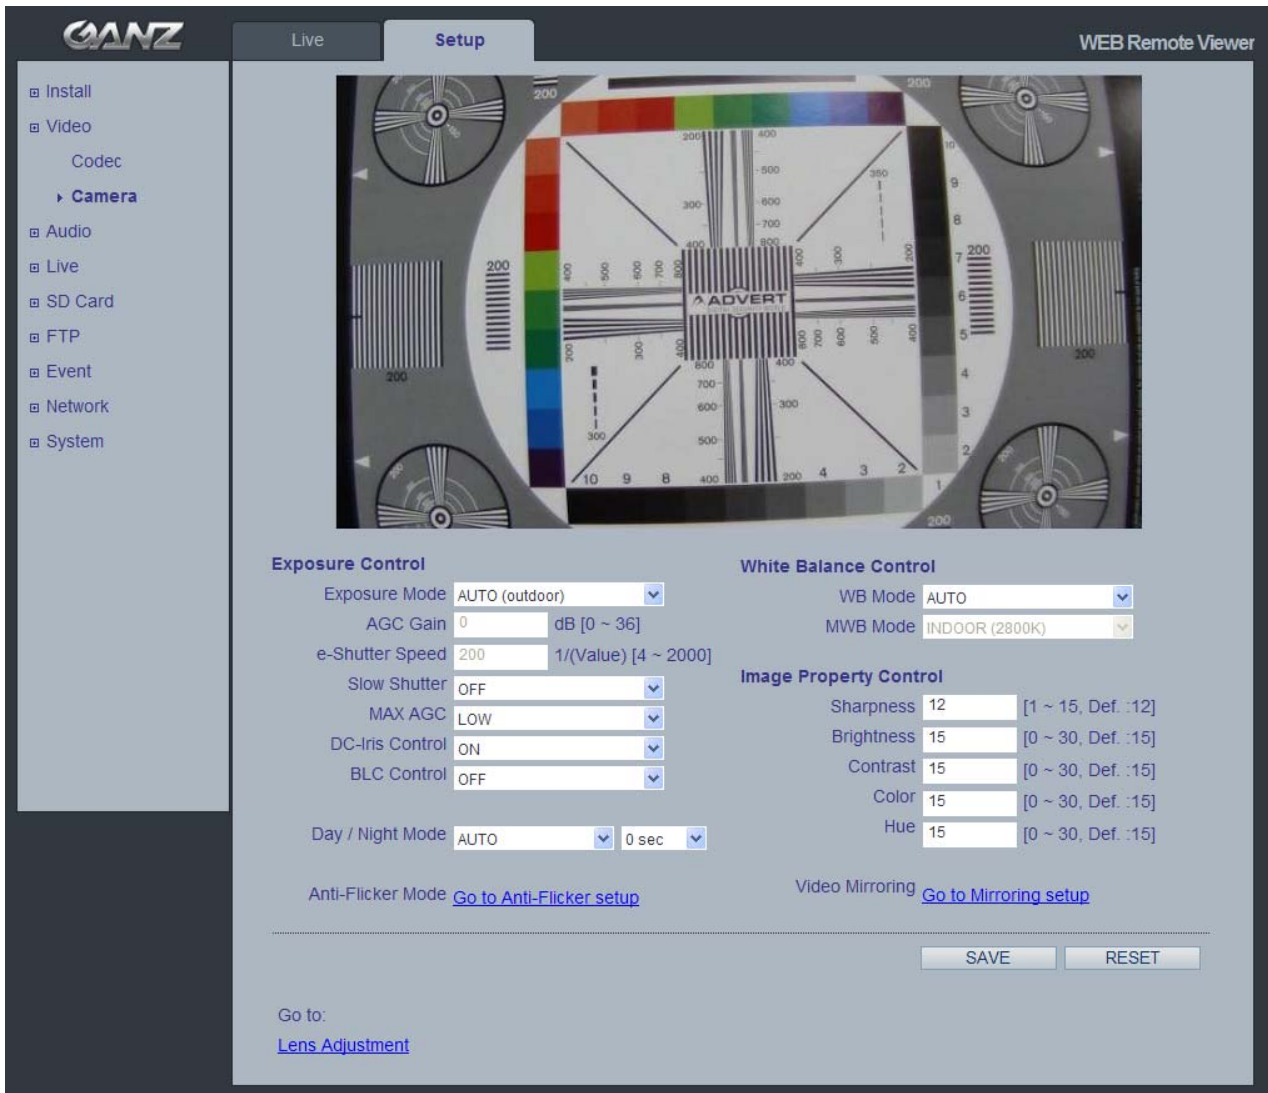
GANZ

Live
Setup
WEB Remote Viewer

Install
Video
Codec
Camera
Audio
Live
SD Card
FTP
Event
Network
System

Exposure Control
Exposure Mode AUTO (outdoor)
AGC Gain 0 dB [0 ~ 36]
e-Shutter Speed 200 1/(Value) [4 ~ 2000]
Slow Shutter OFF
MAX AGC LOW
DC-Iris Control ON
BLC Control OFF

Day / Night Mode AUTO 0 sec

Anti-Flicker Mode Go to Anti-Flicker setup

White Balance Control
WB Mode AUTO
MWB Mode INDOOR (2800K)

Image Property Control
Sharpness 12 [1 ~ 15, Def. :12]
Brightness 15 [0 ~ 30, Def. :15]
Contrast 15 [0 ~ 30, Def. :15]
Color 15 [0 ~ 30, Def. :15]
Hue 15 [0 ~ 30, Def. :15]

Video Mirroring Go to Mirroring setup

SAVE RESET

Go to:
Lens Adjustment